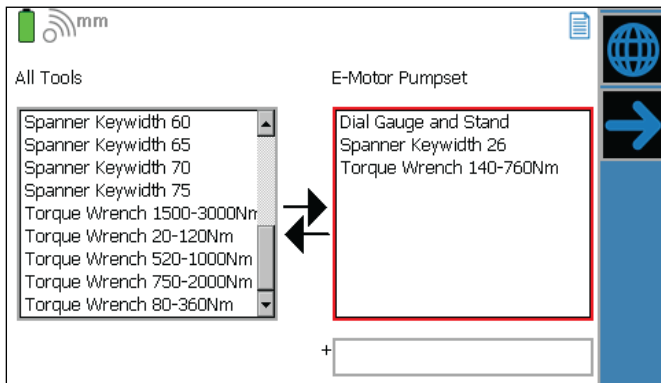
mm

All Tools

Spanner Keywidth 60
Spanner Keywidth 65
Spanner Keywidth 70
Spanner Keywidth 75
Torque Wrench 1500-3000Nm
Torque Wrench 20-120Nm
Torque Wrench 520-1000Nm
Torque Wrench 750-2000Nm
Torque Wrench 80-360Nm

E-Motor Pumpset

Dial Gauge and Stand
Spanner Keywidth 26
Torque Wrench 140-760Nm

+